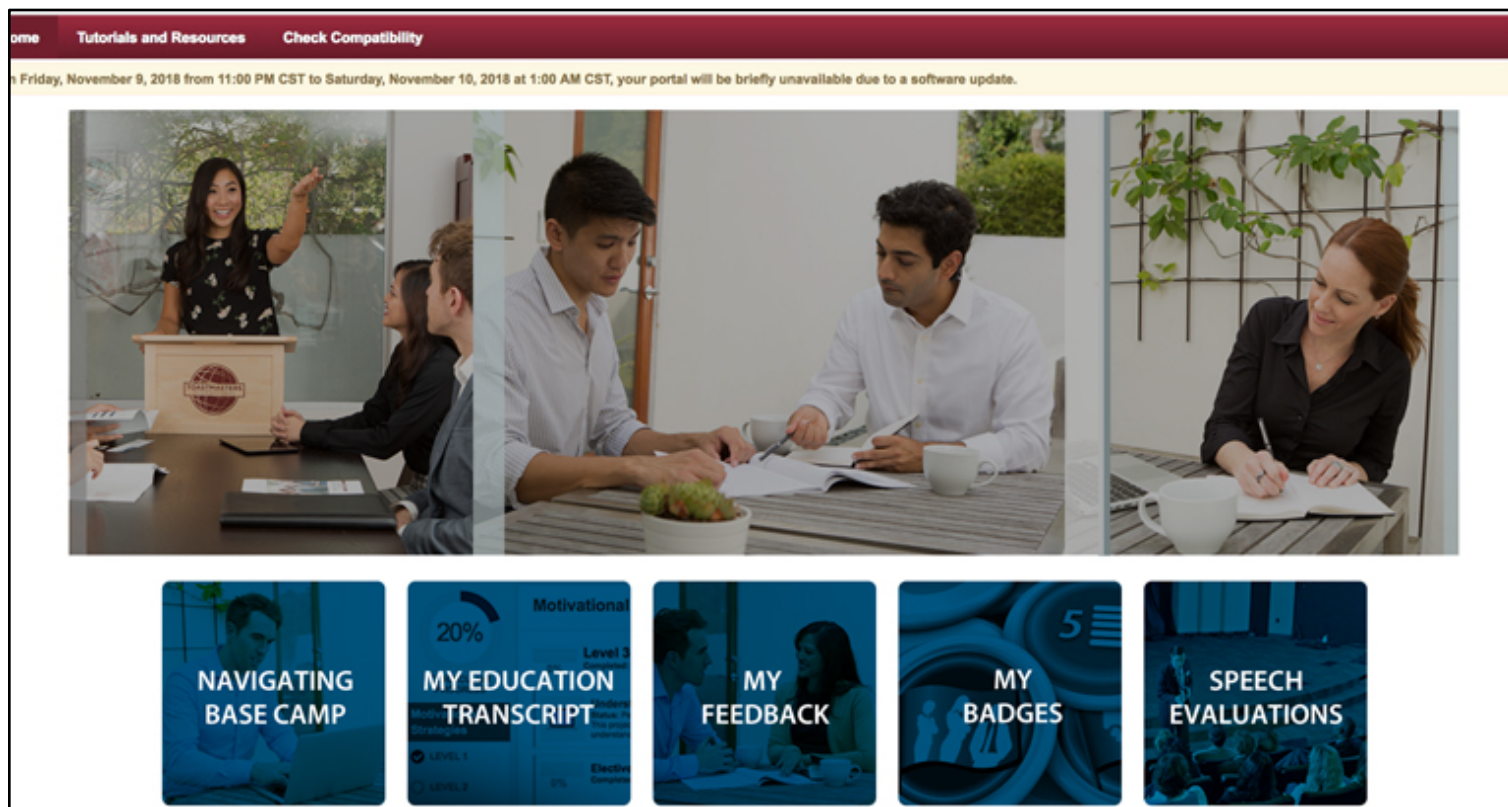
ome Tutorials and Resources Check Compatibility

n Friday, November 9, 2018 from 11:00 PM CST to Saturday, November 10, 2018 at 1:00 AM CST, your portal will be briefly unavailable due to a software update.

NAVIGATING BASE CAMP

20%
Motivational
Level 3
MY EDUCATION TRANSCRIPT
LEVEL 1
LEVEL 2
Elective

MY FEEDBACK

5
MY BADGES

SPEECH EVALUATIONS